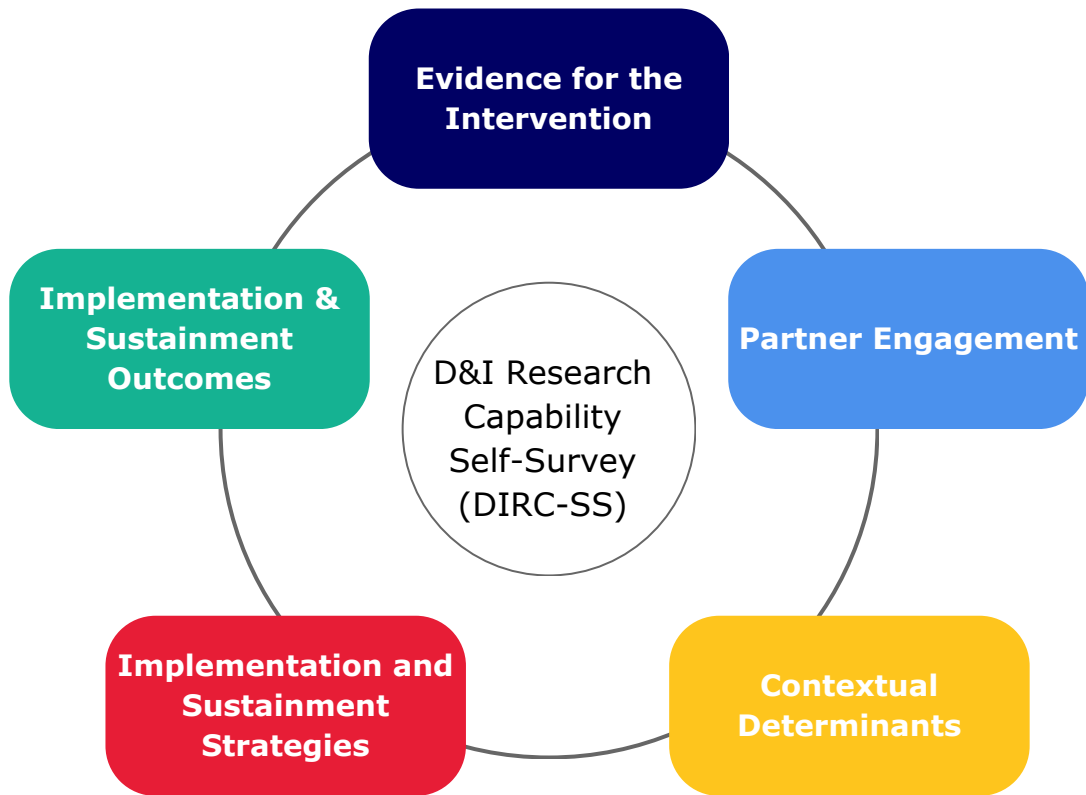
Evidence for the Intervention

Partner Engagement

Contextual Determinants

Implementation and Sustainment Strategies

Implementation & Sustainment Outcomes

D&I Research Capability Self-Survey (DIRC-SS)